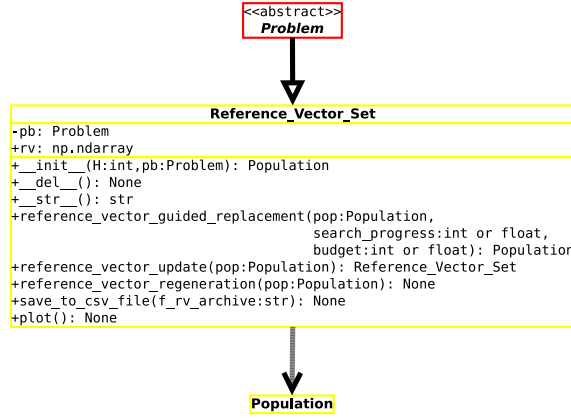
<<abstract>>
Problem

Reference_Vector_Set
-pb: Problem
+rv: np.ndarray
+__init__(H:int,pb:Problem): Population
+__del__(): None
+__str__(): str
+reference_vector_guided_replacement(pop:Population, search_progress:int or float, budget:int or float): Populatior
+reference_vector_update(pop:Population): Reference_Vector_Set
+reference_vector_regeneration(pop:Population): None
+save_to_csv_file(f_rv_archive:str): None
+plot(): None

Population